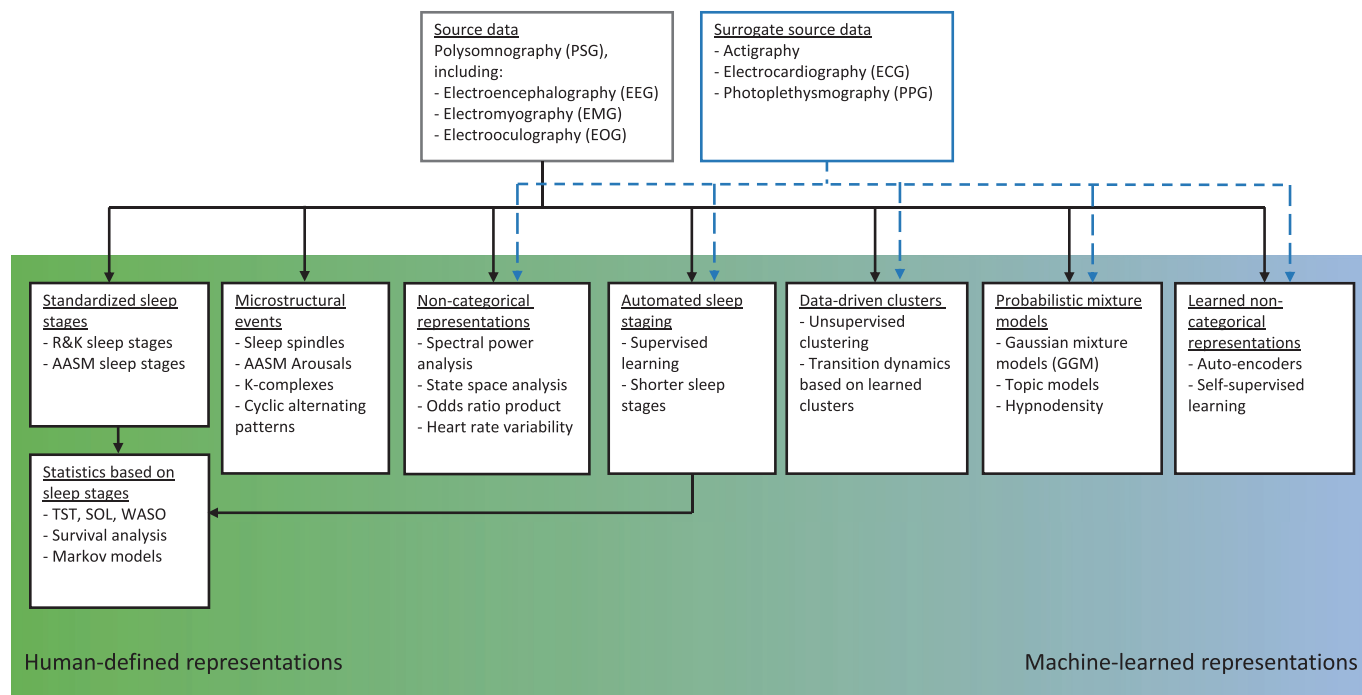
Source data
Polysomnography (PSG), including:
- Electroencephalography (EEG)
- Electromyography (EMG)
- Electrooculography (EOG)

Surrogate source data
- Actigraphy
- Electrocardiography (ECG)
- Photoplethysmography (PPG)

Standardized sleep stages
- R&K sleep stages
- AASM sleep stages

Microstructural events
- Sleep spindles
- AASM Arousals
- K-complexes
- Cyclic alternating patterns

Non-categorical representations
- Spectral power analysis
- State space analysis
- Odds ratio product
- Heart rate variability

Automated sleep staging
- Supervised learning
- Shorter sleep stages

Data-driven clusters
- Unsupervised clustering
- Transition dynamics based on learned clusters

Probabilistic mixture models
- Gaussian mixture models (GGM)
- Topic models
- Hypnodensity

Learned non-categorical representations
- Auto-encoders
- Self-supervised learning

Statistics based on sleep stages
- TST, SOL, WASO
- Survival analysis
- Markov models

Human-defined representations

Machine-learned representations